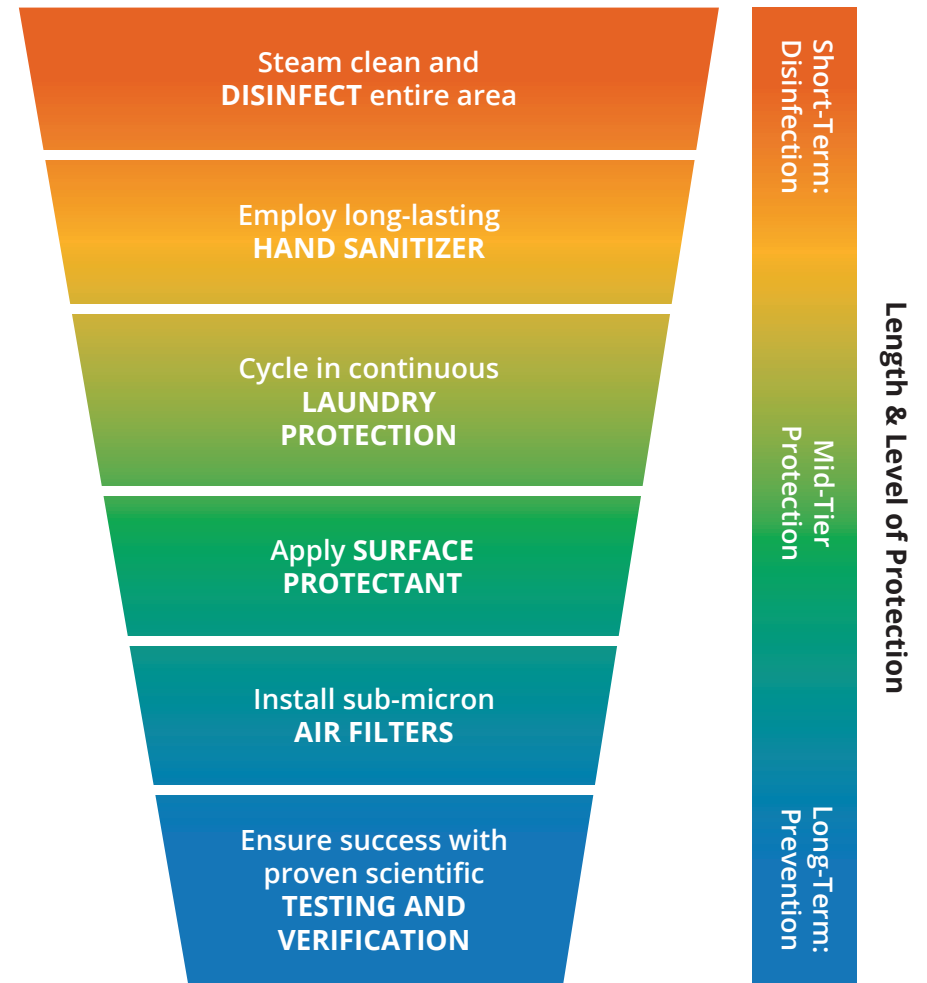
Steam clean and **DISINFECT** entire area

Employ long-lasting **HAND SANITIZER**

Cycle in continuous **LAUNDRY PROTECTION**

Apply **SURFACE PROTECTANT**

Install sub-micron **AIR FILTERS**

Ensure success with proven scientific **TESTING AND VERIFICATION**

Short-Term: Disinfection

Mid-Tier Protection

Long-Term: Prevention

Length & Level of Protection